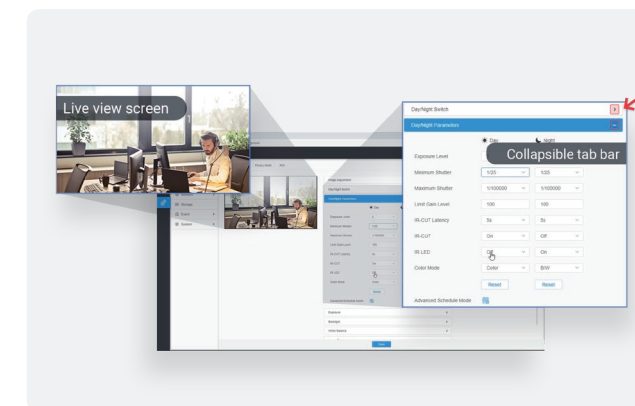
Live view screen

Day/Night Switch

Day/Night Parameters

Day

Night

Exposure Level

Collapsible tab bar

Minimum Shutter

1/25

1/25

Maximum Shutter

1/100000

1/100000

Limit Gain Level

100

100

IR-CUT Latency

5s

5s

IR-CUT

On

Off

IR LED

Off

On

Color Mode

Color

B/W

Reset

Reset

Advanced Schedule Mode